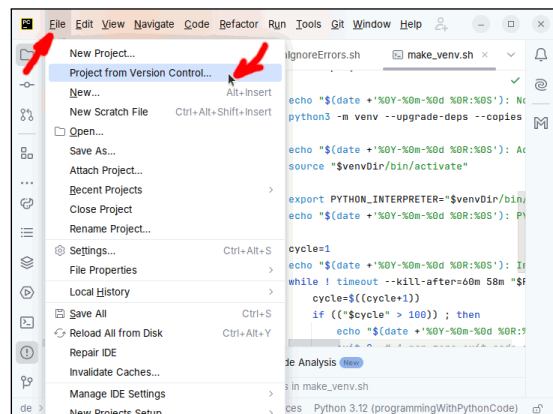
File Edit View Navigate Code Refactor Run Tools Git Window Help

New Project...
Project from Version Control...
New... Alt+Insert
New Scratch File Ctrl+Alt+Shift+Insert
Open...
Save As...
Attach Project...
Recent Projects
Close Project
Rename Project...
Settings... Ctrl+Alt+S
File Properties
Local History
Save All Ctrl+S
Reload All from Disk Ctrl+Alt+Y
Repair IDE
Invalidate Caches...
Manage IDE Settings
New Projects Setup

IgnoreErrors.sh
make_venv.sh

echo "$(date +'%0Y-%0m-%0d %0R:%0S'): No
python3 -m venv --upgrade-deps --copies
echo "$(date +'%0Y-%0m-%0d %0R:%0S'): Ac
source "$venvDir/bin/activate"
export PYTHON_INTERPRETER="$venvDir/bin/
echo "$(date +'%0Y-%0m-%0d %0R:%0S'): PY
cycle=1
echo "$(date +'%0Y-%0m-%0d %0R:%0S'): In
while ! timeout --kill-after=60m 58m "$P
cycle=$((cycle+1))
if (("$cycle" > 100)) ; then
echo "$(date +'%0Y-%0m-%0d %0R:%
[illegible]

de Analysis New
s in make_venv.sh

de
rces Python 3.12 (programmingWithPythonCode)